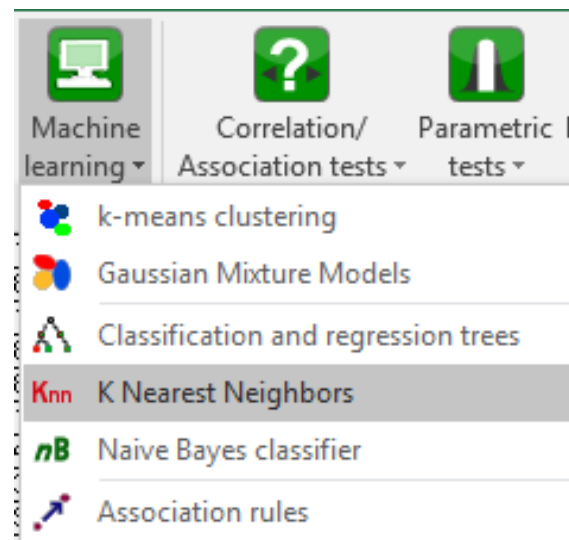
Machine learning ▾

Correlation/ Association tests ▾

Parametric tests ▾

k-means clustering

Gaussian Mixture Models

Classification and regression trees

Knn K Nearest Neighbors

nB Naive Bayes classifier

Association rules